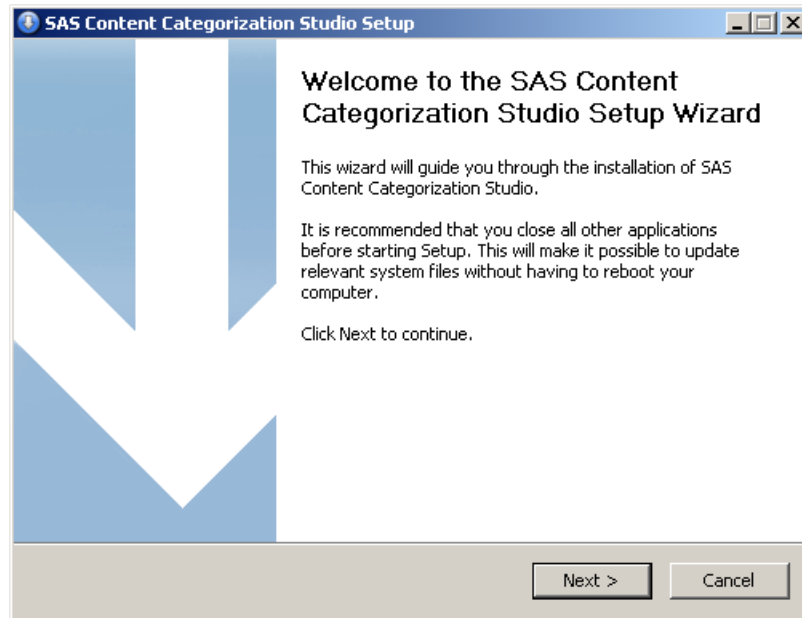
SAS Content Categorization Studio Setup

Welcome to the SAS Content Categorization Studio Setup Wizard

This wizard will guide you through the installation of SAS Content Categorization Studio.

It is recommended that you close all other applications before starting Setup. This will make it possible to update relevant system files without having to reboot your computer.

Click Next to continue.

Next >

Cancel